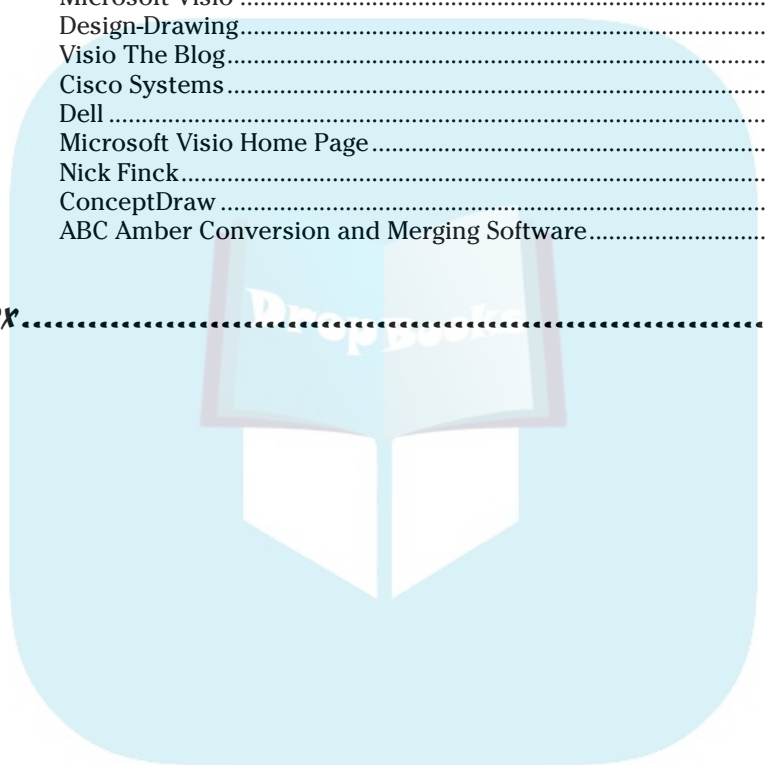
Microsoft Visio ........................................................................
Design-Drawing........................................................................
Visio The Blog..........................................................................
Cisco Systems..........................................................................
Dell ..........................................................................................
Microsoft Visio Home Page......................................................
Nick Finck................................................................................
ConceptDraw ...........................................................................
ABC Amber Conversion and Merging Software.........................

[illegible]x..........................................................................................